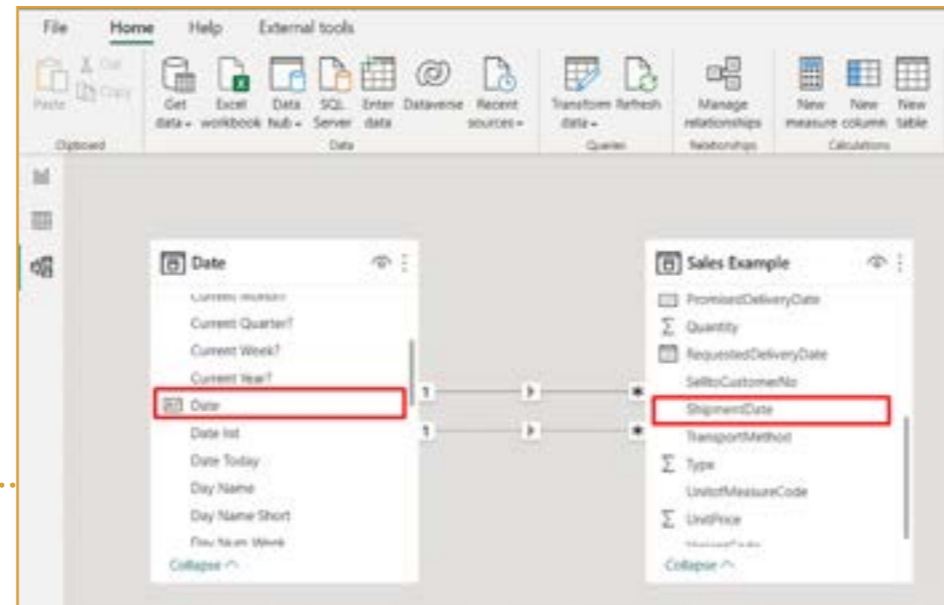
File Home Help External tools

Paste Cut Copy
Clipboard

Get data Excel workbook Data hub SQL Server Enter data Dataverse Recent sources
Data

Transform data Refresh
Queries

Manage relationships
Relationships

New measure New column New table
Calculations

Date
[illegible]
Current Quarter?
Current Week?
Current Year?
Date
Date list
Date Today
Day Name
Day Name Short
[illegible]
Collapse

1
1
*
*

Sales Example
PromisedDeliveryDate
Quantity
RequestedDeliveryDate
SelltoCustomerNo
ShipmentDate
TransportMethod
Type
UnitofMeasureCode
UnitPrice
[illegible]
Collapse